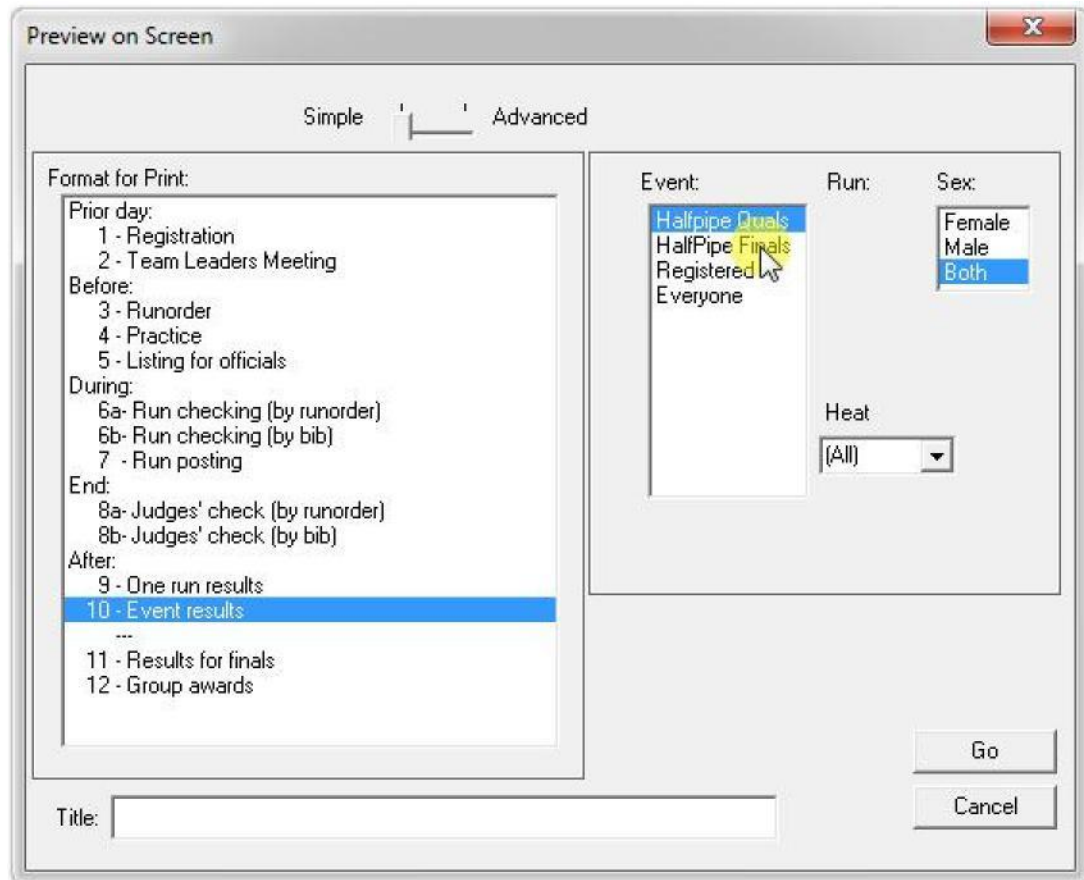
Preview on Screen

Simple Advanced

Format for Print:

Prior day:
1 - Registration
2 - Team Leaders Meeting
Before:
3 - Runorder
4 - Practice
5 - Listing for officials
During:
6a- Run checking (by runorder)
6b- Run checking (by bib)
7 - Run posting
End:
8a- Judges' check (by runorder)
8b- Judges' check (by bib)
After:
9 - One run results
10 - Event results
---
11 - Results for finals
12 - Group awards

Event:
Halfpipe Quals
HalfPipe Finals
Registered
Everyone

Run:

Sex:
Female
Male
Both

Heat
(All)

Go
Cancel

Title: